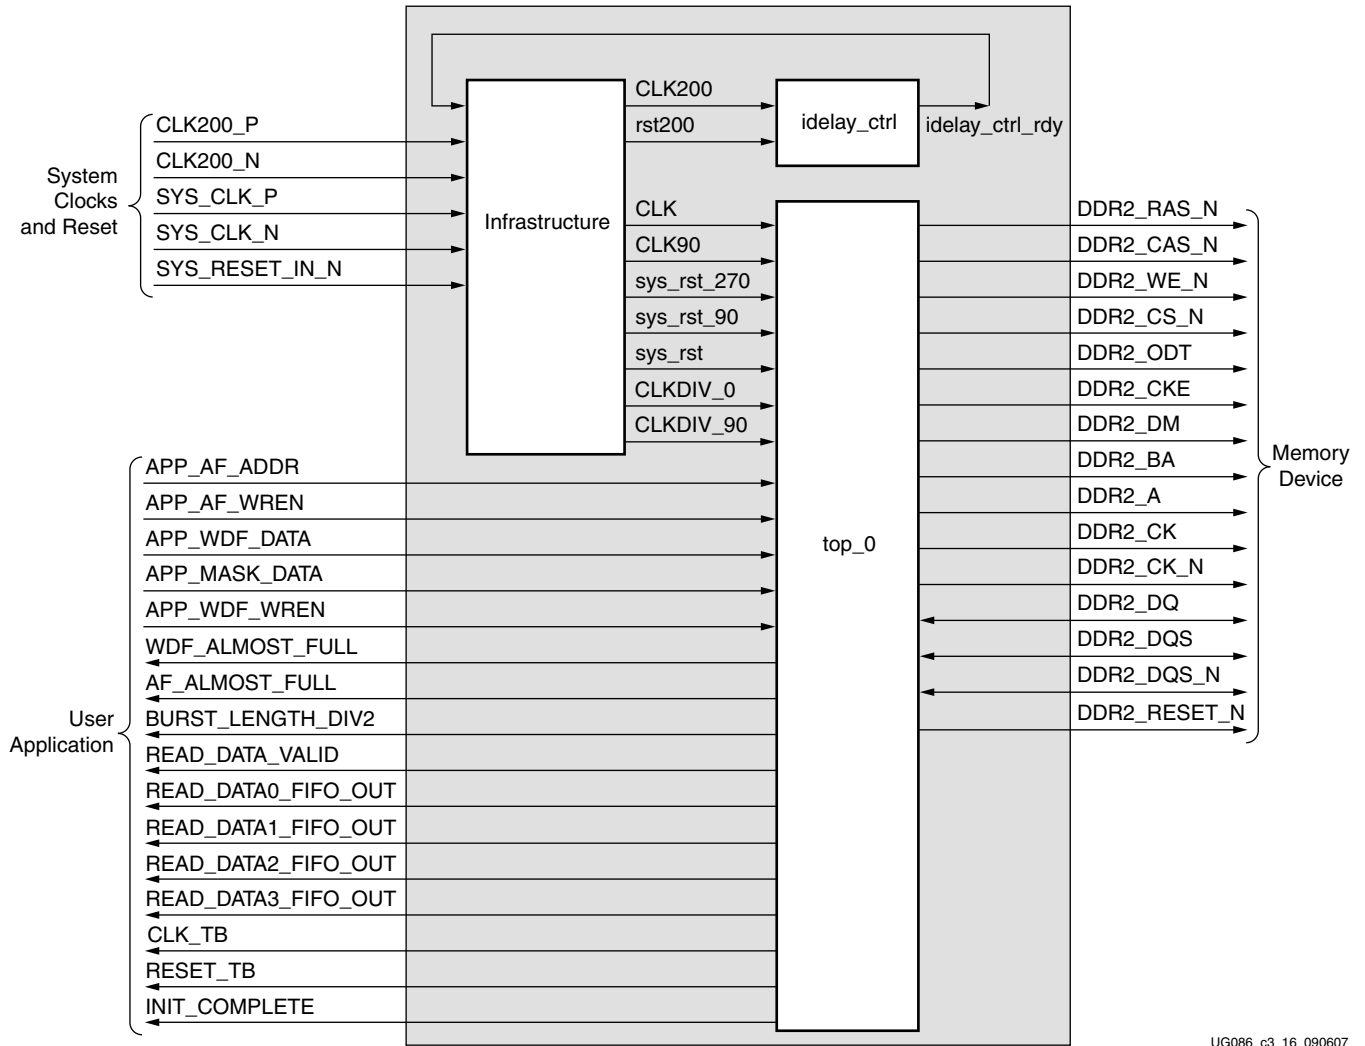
System Clocks and Reset

CLK200_P
CLK200_N
SYS_CLK_P
SYS_CLK_N
SYS_RESET_IN_N

Infrastructure

CLK200
rst200

idelay_ctrl

idelay_ctrl_rdy

CLK
CLK90
sys_rst_270
sys_rst_90
sys_rst
CLKDIV_0
CLKDIV_90

User Application

APP_AF_ADDR
APP_AF_WREN
APP_WDF_DATA
APP_MASK_DATA
APP_WDF_WREN
WDF_ALMOST_FULL
AF_ALMOST_FULL
BURST_LENGTH_DIV2
READ_DATA_VALID
READ_DATA0_FIFO_OUT
READ_DATA1_FIFO_OUT
READ_DATA2_FIFO_OUT
READ_DATA3_FIFO_OUT
CLK_TB
RESET_TB
INIT_COMPLETE

top_0

DDR2_RAS_N
DDR2_CAS_N
DDR2_WE_N
DDR2_CS_N
DDR2_ODT
DDR2_CKE
DDR2_DM
DDR2_BA
DDR2_A
DDR2_CK
DDR2_CK_N
DDR2_DQ
DDR2_DQS
DDR2_DQS_N
DDR2_RESET_N

Memory Device

UG086_c3_16_090607